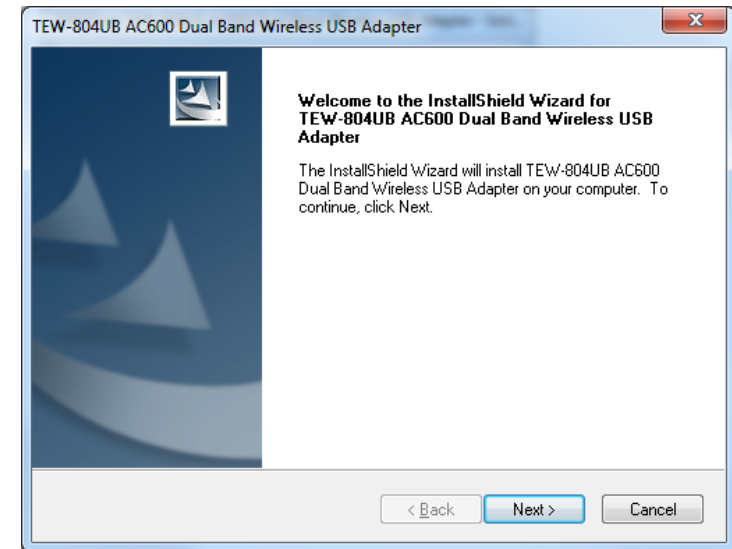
TEW-804UB AC600 Dual Band Wireless USB Adapter

Welcome to the InstallShield Wizard for TEW-804UB AC600 Dual Band Wireless USB Adapter

The InstallShield Wizard will install TEW-804UB AC600 Dual Band Wireless USB Adapter on your computer. To continue, click Next.

< Back

Next >

Cancel